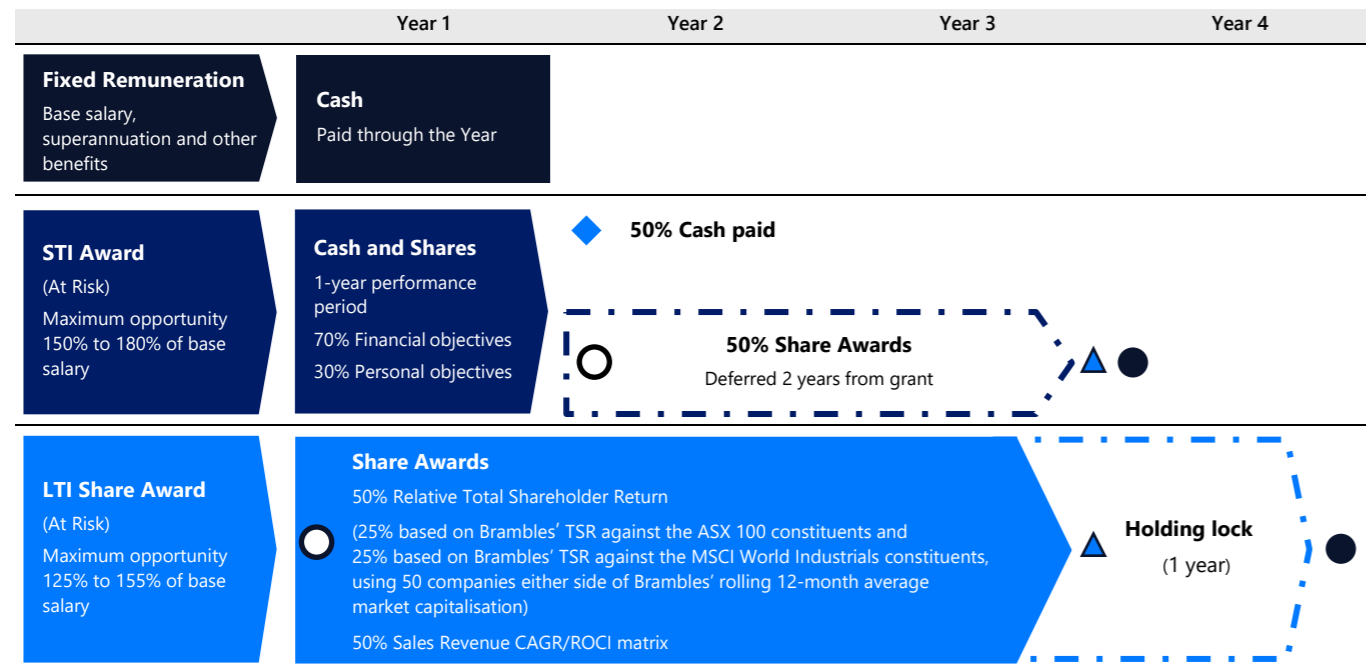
Year 1 Year 2 Year 3 Year 4

Fixed Remuneration
Base salary, superannuation and other benefits

Cash
Paid through the Year

STI Award
(At Risk)
Maximum opportunity 150% to 180% of base salary

Cash and Shares
1-year performance period
70% Financial objectives
30% Personal objectives

50% Cash paid

50% Share Awards
Deferred 2 years from grant

LTI Share Award
(At Risk)
Maximum opportunity 125% to 155% of base salary

Share Awards
50% Relative Total Shareholder Return
(25% based on Brambles' TSR against the ASX 100 constituents and 25% based on Brambles' TSR against the MSCI World Industrials constituents, using 50 companies either side of Brambles' rolling 12-month average market capitalisation)
50% Sales Revenue CAGR/ROCI matrix

Holding lock
(1 year)